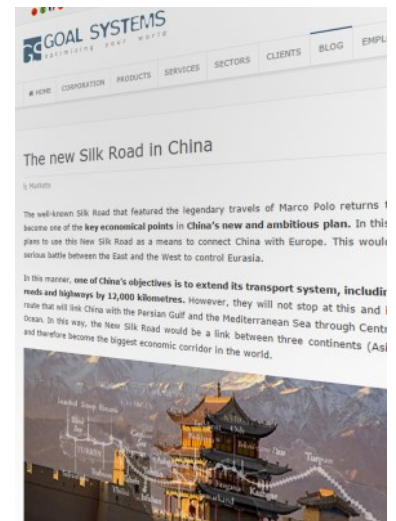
GOAL SYSTEMS
optimizing your world

HOME CORPORATION PRODUCTS SERVICES SECTORS CLIENTS BLOG EMPL

The new Silk Road in China

By Marketin

The well-known Silk Road that featured the legendary travels of Marco Polo returns t become one of the key economical points in China's new and ambitious plan. In this plans to use this New Silk Road as a means to connect China with Europe. This would serious battle between the East and the West to control Eurasia.

In this manner, one of China's objectives is to extend its transport system, includin roads and highways by 12,000 kilometres. However, they will not stop at this and route that will link China with the Persian Gulf and the Mediterranean Sea through Centr Ocean. In this way, the New Silk Road would be a link between three continents (Asi and therefore become the biggest economic corridor in the world.